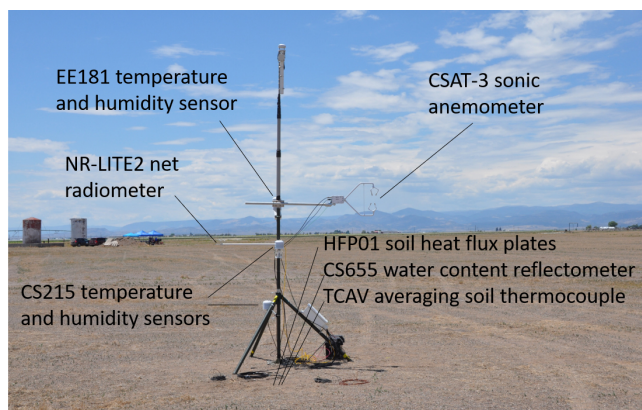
EE181 temperature and humidity sensor

CSAT-3 sonic anemometer

NR-LITE2 net radiometer

HFP01 soil heat flux plates
CS655 water content reflectometer
TCAV averaging soil thermocouple

CS215 temperature and humidity sensors